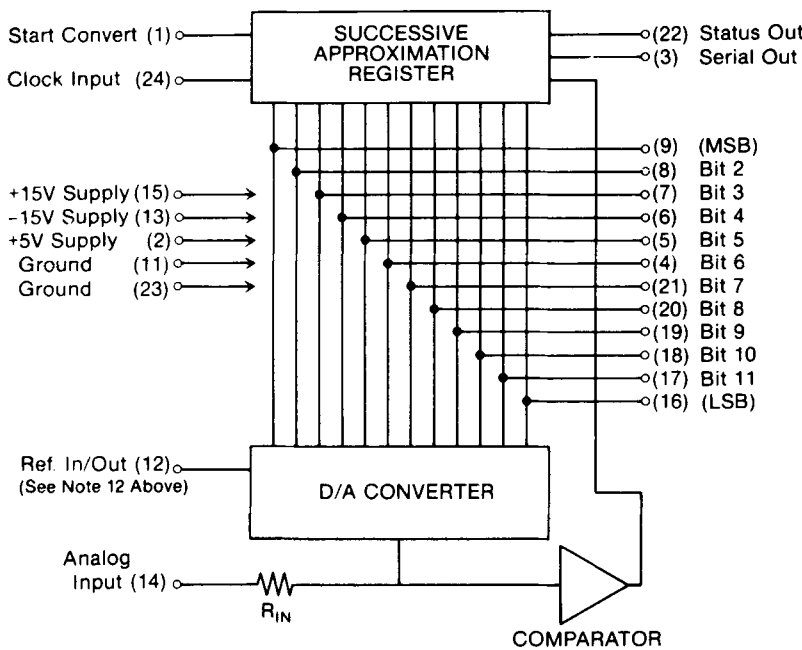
Start Convert (1)
Clock Input (24)

SUCCESSIVE APPROXIMATION REGISTER

(22) Status Out
(3) Serial Out

(9) (MSB)
(8) Bit 2
(7) Bit 3
(6) Bit 4
(5) Bit 5
(4) Bit 6
(21) Bit 7
(20) Bit 8
(19) Bit 9
(18) Bit 10
(17) Bit 11
(16) (LSB)

+15V Supply (15)
-15V Supply (13)
+5V Supply (2)
Ground (11)
Ground (23)

Ref. In/Out (12)
(See Note 12 Above)

D/A CONVERTER

Analog Input (14)

$R_{IN}$

COMPARATOR